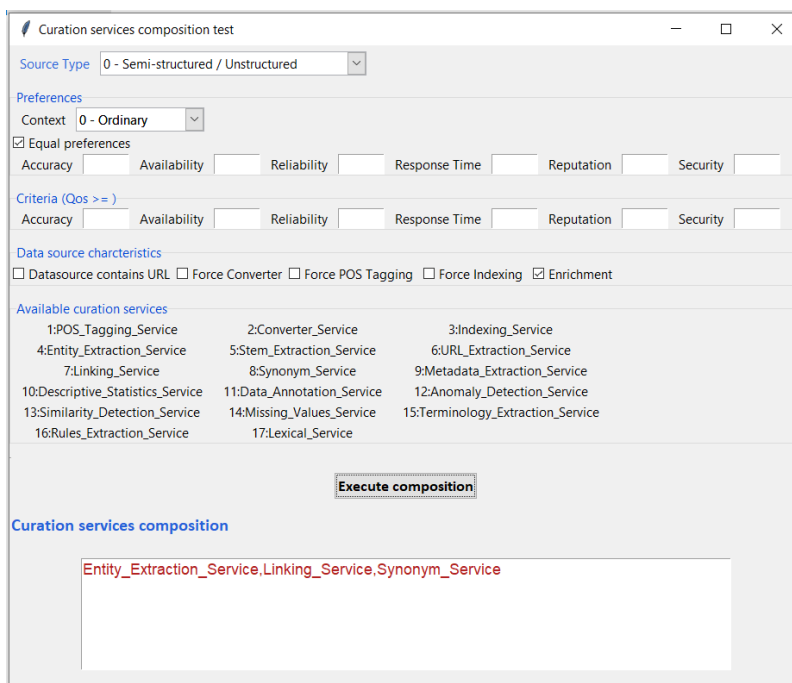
Curation services composition test

Source Type 0 - Semi-structured / Unstructured

Preferences
Context 0 - Ordinary
☑ Equal preferences
Accuracy Availability Reliability Response Time Reputation Security

Criteria (Qos >= )
Accuracy Availability Reliability Response Time Reputation Security

Data source charcteristics
☐ Datasource contains URL ☐ Force Converter ☐ Force POS Tagging ☐ Force Indexing ☑ Enrichment

Available curation services
1:POS_Tagging_Service 2:Converter_Service 3:Indexing_Service
4:Entity_Extraction_Service 5:Stem_Extraction_Service 6:URL_Extraction_Service
7:Linking_Service 8:Synonym_Service 9:Metadata_Extraction_Service
10:Descriptive_Statistics_Service 11:Data_Annotation_Service 12:Anomaly_Detection_Service
13:Similarity_Detection_Service 14:Missing_Values_Service 15:Terminology_Extraction_Service
16:Rules_Extraction_Service 17:Lexical_Service

Execute composition

Curation services composition

Entity_Extraction_Service,Linking_Service,Synonym_Service